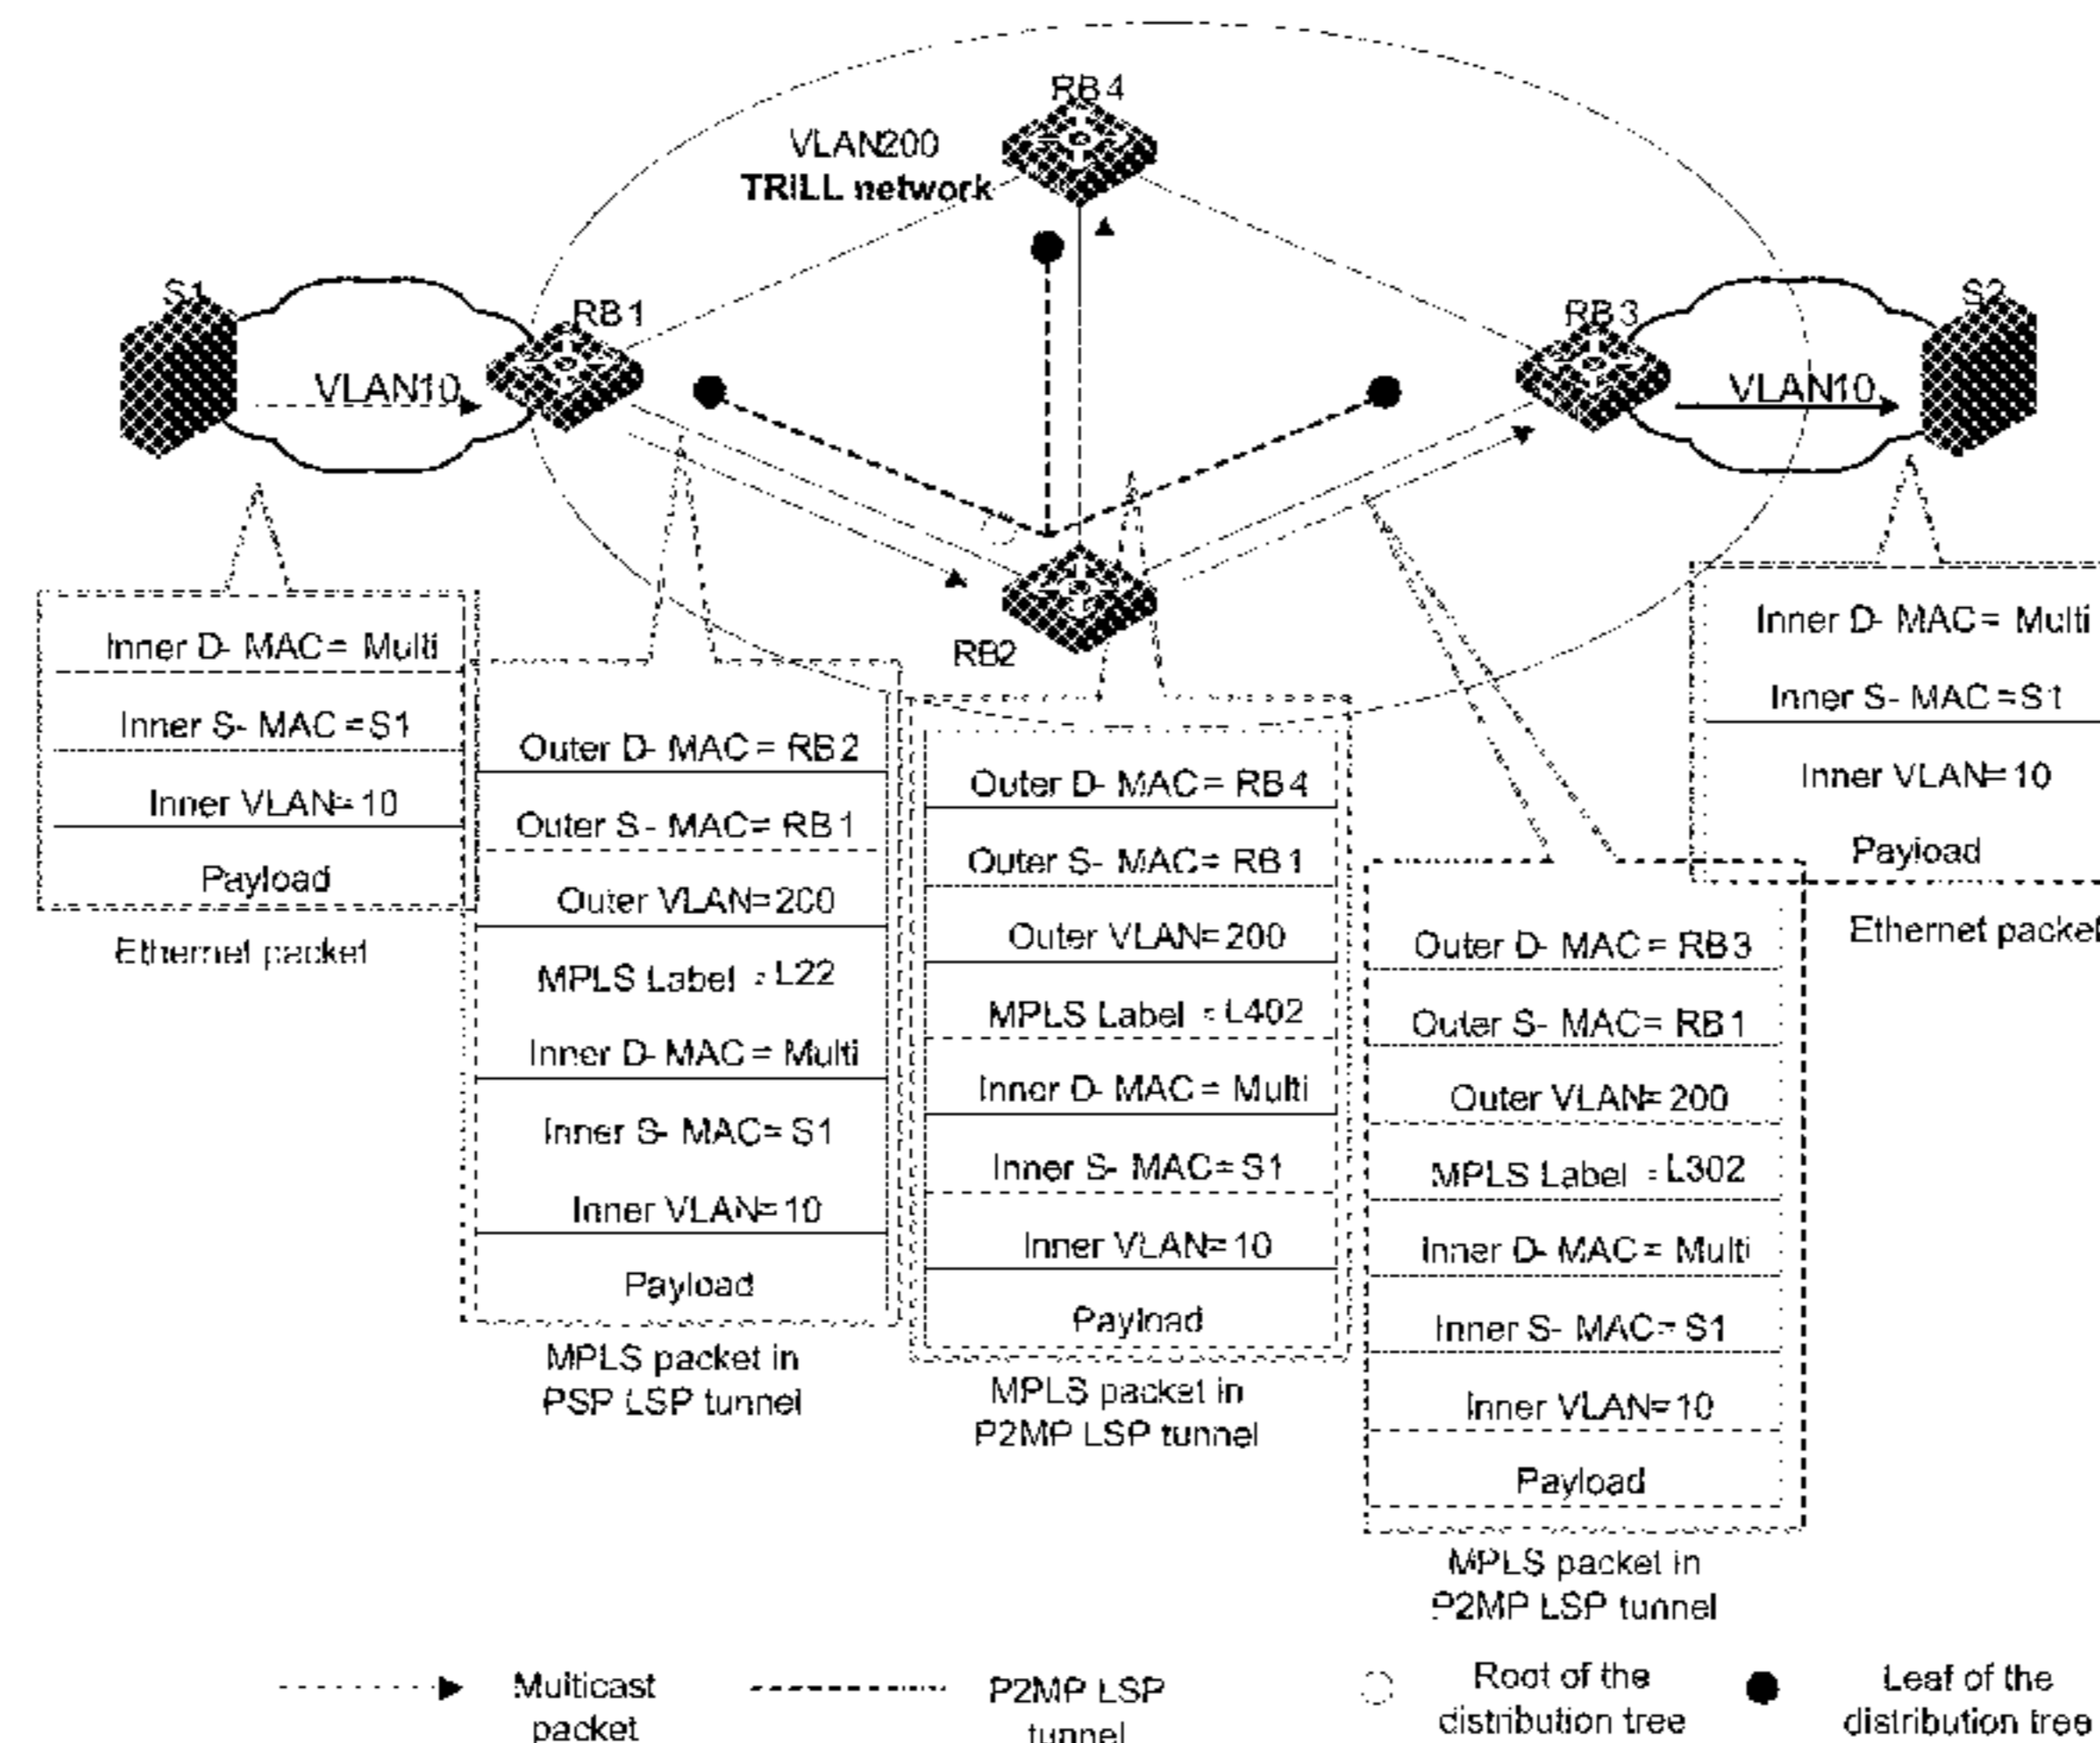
RB4
VLAN200
TRILL network
S1
RB1
RB3
S2
VLAN10
VLAN10
RB2

| Inner D- MAC= Multi |
|---|
| Inner S- MAC =S1 |
| Inner VLAN=10 |
| Payload |

Ethernet packet

| Outer D- MAC= RB2 |
|---|
| Outer S- MAC= RB1 |
| Outer VLAN=200 |
| MPLS Label =L22 |
| Inner D- MAC= Multi |
| Inner S- MAC= S1 |
| Inner VLAN=10 |
| Payload |

MPLS packet in PSP LSP tunnel

| Outer D- MAC= RB4 |
|---|
| Outer S- MAC= RB1 |
| Outer VLAN=200 |
| MPLS Label =L402 |
| Inner D- MAC= Multi |
| Inner S- MAC= S1 |
| Inner VLAN=10 |
| Payload |

MPLS packet in P2MP LSP tunnel

| Outer D- MAC= RB3 |
|---|
| Outer S- MAC= RB1 |
| Outer VLAN=200 |
| MPLS Label =L302 |
| Inner D- MAC= Multi |
| Inner S- MAC= S1 |
| Inner VLAN=10 |
| Payload |

MPLS packet in P2MP LSP tunnel

| Inner D- MAC= Multi |
|---|
| Inner S- MAC =S1 |
| Inner VLAN=10 |
| Payload |

Ethernet packet

Multicast packet
P2MP LSP tunnel
Root of the distribution tree
Leaf of the distribution tree